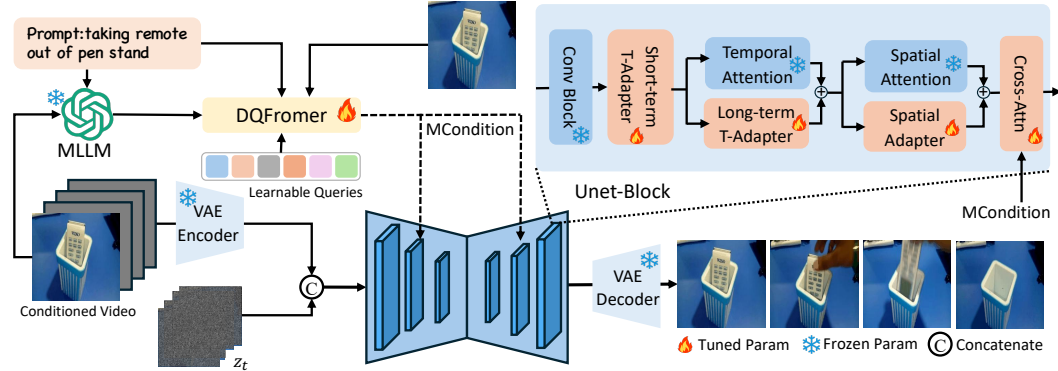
Prompt:taking remote out of pen stand

MLLM

DQFromer

Learnable Queries

MCondition

Conv Block

Short-term T-Adapter

Temporal Attention

Long-term T-Adapter

Spatial Attention

Spatial Adapter

Cross-Attn

Unet-Block

MCondition

VAE Encoder

Conditioned Video

C

$z_t$

VAE Decoder

Tuned Param Frozen Param C Concatenate